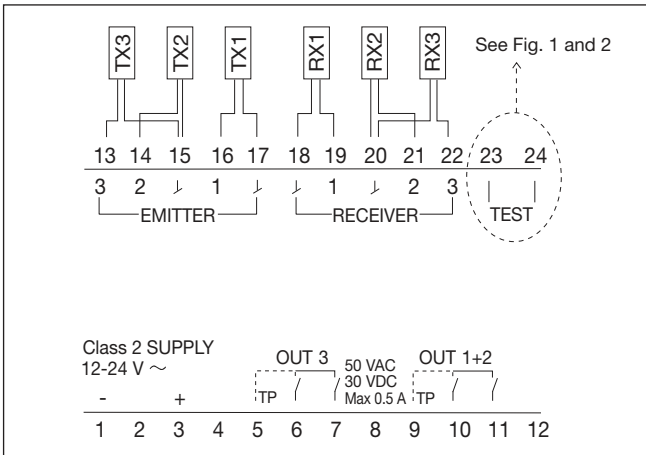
TX3 TX2 TX1 RX1 RX2 RX3

See Fig. 1 and 2

13 14 15 16 17 18 19 20 21 22 23 24

3 2 ⏊ 1 ⏊ ⏊ 1 ⏊ 2 3

EMITTER RECEIVER TEST

Class 2 SUPPLY
12-24 V ~

- +

OUT 3

TP

50 VAC
30 VDC
Max 0.5 A

OUT 1+2

TP

1 2 3 4 5 6 7 8 9 10 11 12